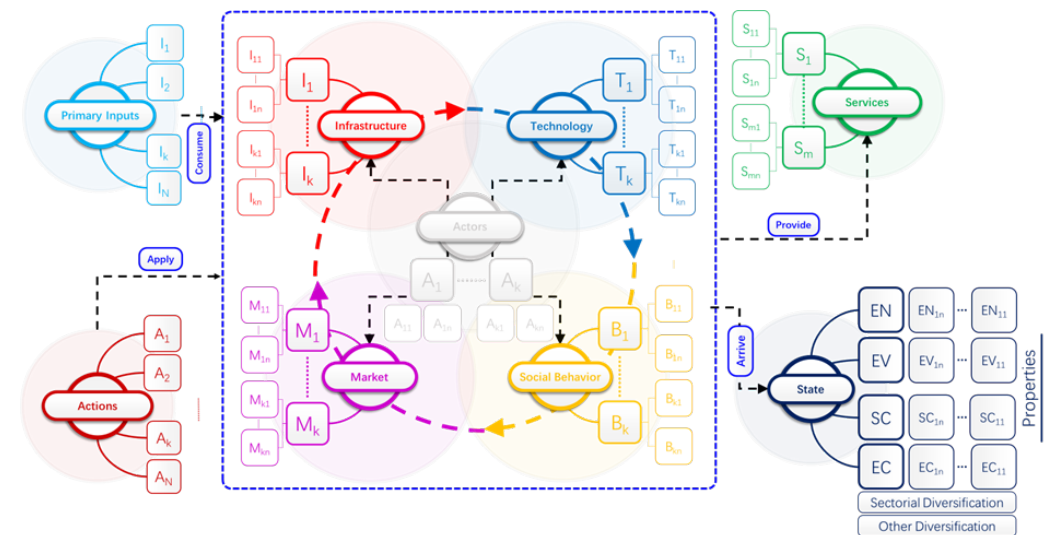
$I_1$
$I_2$
$I_k$
$I_N$
Primary Inputs
Consume

$I_{11}$
$I_{1n}$
$I_{k1}$
$I_{kn}$
$I_1$
$I_k$
Infrastructure

Technology
$T_1$
$T_k$
$T_{11}$
$T_{1n}$
$T_{k1}$
$T_{kn}$

$S_{11}$
$S_{1n}$
$S_{m1}$
$S_{mn}$
$S_1$
$S_m$
Services
Provide

Apply

Actors
$A_1$
$A_k$
$A_{11}$
$A_{1n}$
$A_{k1}$
$A_{kn}$

$A_1$
$A_2$
$A_k$
$A_N$
Actions

$M_{11}$
$M_{1n}$
$M_{k1}$
$M_{kn}$
$M_1$
$M_k$
Market

Social Behavior
$B_1$
$B_k$
$B_{11}$
$B_{1n}$
$B_{k1}$
$B_{kn}$

Arrive
State
EN
$EN_{1n}$
...
$EN_{11}$
EV
$EV_{1n}$
...
$EV_{11}$
SC
$SC_{1n}$
...
$SC_{11}$
EC
$EC_{1n}$
...
$EC_{11}$
Properties
Sectorial Diversification
Other Diversification